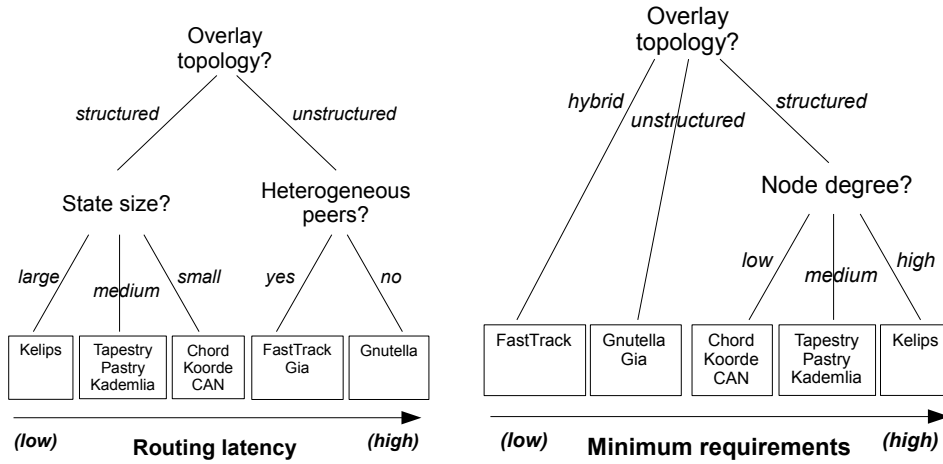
Overlay topology?

structured

unstructured

State size?

Heterogeneous peers?

large

medium

small

yes

no

Kelips

Tapestry Pastry Kademlia

Chord Koorde CAN

FastTrack Gia

Gnutella

(low)

Routing latency

(high)

Overlay topology?

hybrid

unstructured

structured

Node degree?

low

medium

high

FastTrack

Gnutella Gia

Chord Koorde CAN

Tapestry Pastry Kademlia

Kelips

(low)

Minimum requirements

(high)